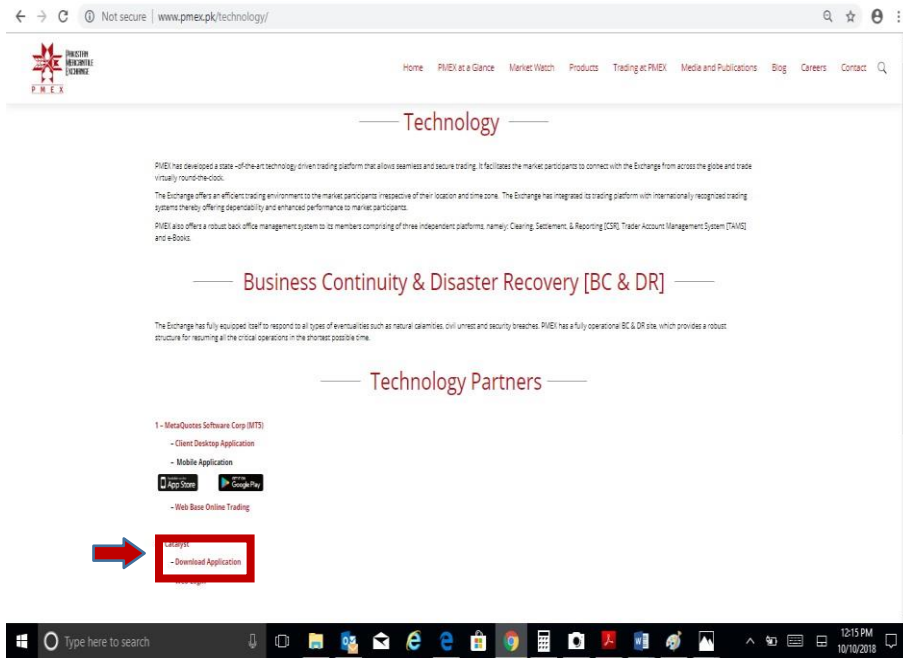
Not secure | www.pmex.pk/technology/

PAKISTAN MERCANTILE EXCHANGE
PMEX

Home PMEX at a Glance Market Watch Products Trading at PMEX Media and Publications Blog Careers Contact

Technology

PMEX has developed a state –of-the-art technology driven trading platform that allows seamless and secure trading. It facilitates the market participants to connect with the Exchange from across the globe and trade virtually round-the-clock.

The Exchange offers an efficient trading environment to the market participants irrespective of their location and time zone. The Exchange has integrated its trading platform with internationally recognized trading systems thereby offering dependability and enhanced performance to market participants.

PMEX also offers a robust back office management system to its members comprising of three independent platforms, namely: Clearing, Settlement, & Reporting [CSR], Trader Account Management System [TAMS] and e-Books.

Business Continuity & Disaster Recovery [BC & DR]

The Exchange has fully equipped itself to respond to all types of eventualities such as natural calamities, civil unrest and security breaches. PMEX has a fully operational BC & DR site, which provides a robust structure for resuming all the critical operations in the shortest possible time.

Technology Partners

1 - MetaQuotes Software Corp (MT5)
– Client Desktop Application
– Mobile Application
App Store Google Play
– Web Base Online Trading

Catalyst
– Download Application
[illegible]

Type here to search

12:15 PM
10/10/2018